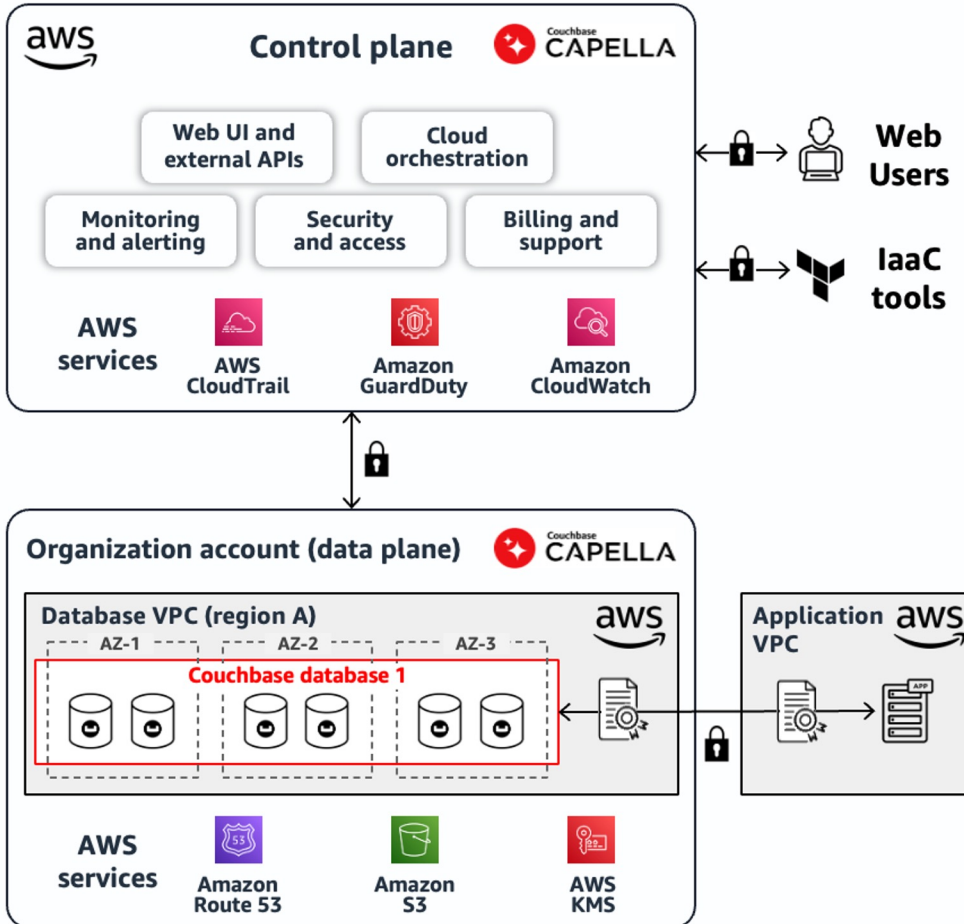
aws

Control plane

Couchbase CAPELLA

Web UI and external APIs

Cloud orchestration

Monitoring and alerting

Security and access

Billing and support

AWS services

AWS CloudTrail

Amazon GuardDuty

Amazon CloudWatch

Web Users

IaaC tools

Organization account (data plane)

Couchbase CAPELLA

Database VPC (region A)

aws

AZ-1

AZ-2

AZ-3

Couchbase database 1

Application VPC

aws

APP

AWS services

53

Amazon Route 53

Amazon S3

AWS KMS